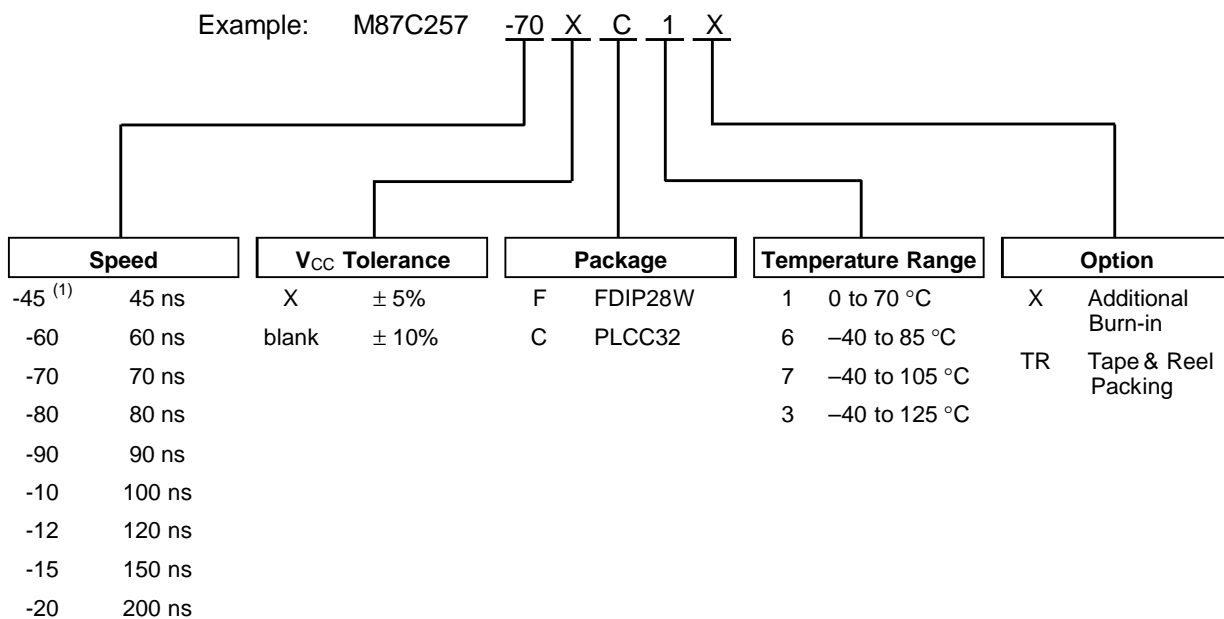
Example: M87C257 -70 X C 1 X

| Speed | |
|---|---|
| -45 $^{(1)}$ | 45 ns |
| -60 | 60 ns |
| -70 | 70 ns |
| -80 | 80 ns |
| -90 | 90 ns |
| -10 | 100 ns |
| -12 | 120 ns |
| -15 | 150 ns |
| -20 | 200 ns |

| $V_{CC}$ Tolerance | |
|---|---|
| X | ± 5% |
| blank | ± 10% |

| Package | |
|---|---|
| F | FDIP28W |
| C | PLCC32 |

| Temperature Range | |
|---|---|
| 1 | 0 to 70 °C |
| 6 | –40 to 85 °C |
| 7 | –40 to 105 °C |
| 3 | –40 to 125 °C |

| Option | |
|---|---|
| X | Additional Burn-in |
| TR | Tape & Reel Packing |